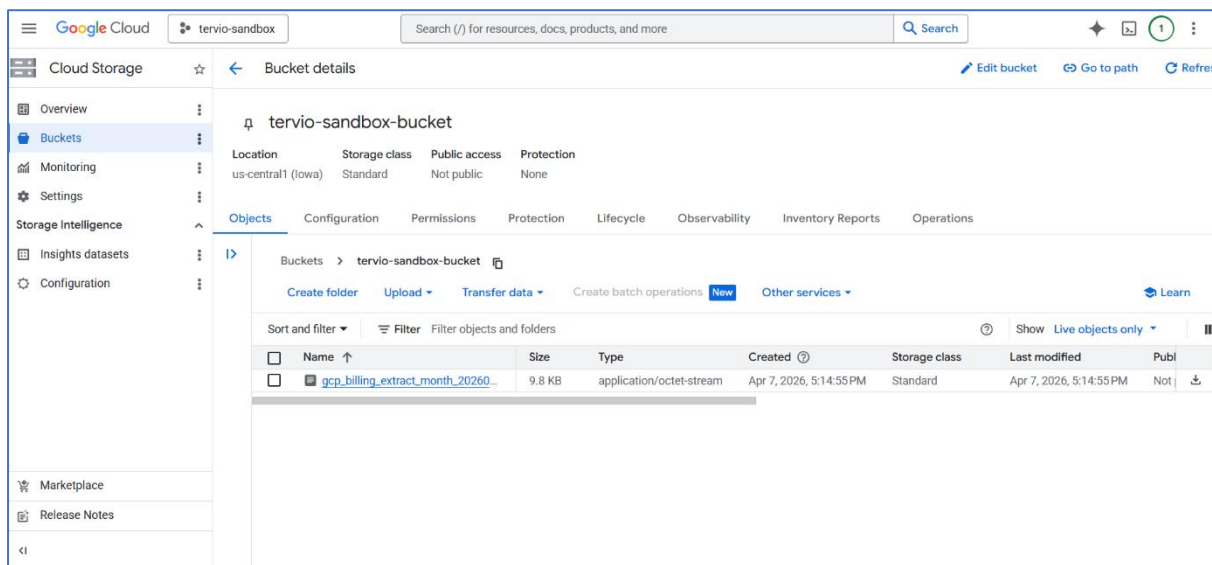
Google Cloud tervio-sandbox Search (/) for resources, docs, products, and more Search 1

Cloud Storage

Overview
Buckets
Monitoring
Settings
Storage Intelligence
Insights datasets
Configuration

Marketplace
Release Notes

Bucket details Edit bucket Go to path Refre

tervio-sandbox-bucket

| Location | Storage class | Public access | Protection |
|---|---|---|---|
| us-central1 (Iowa) | Standard | Not public | None |

Objects Configuration Permissions Protection Lifecycle Observability Inventory Reports Operations

Buckets > tervio-sandbox-bucket

Create folder Upload Transfer data Create batch operations New Other services Learn

Sort and filter Filter Filter objects and folders Show Live objects only

| Name ↑ | Size | Type | Created | Storage class | Last modified | Publ |
|---|---|---|---|---|---|---|
| gcp_billing_extract_month_20260... | 9.8 KB | application/octet-stream | Apr 7, 2026, 5:14:55 PM | Standard | Apr 7, 2026, 5:14:55 PM | Not |